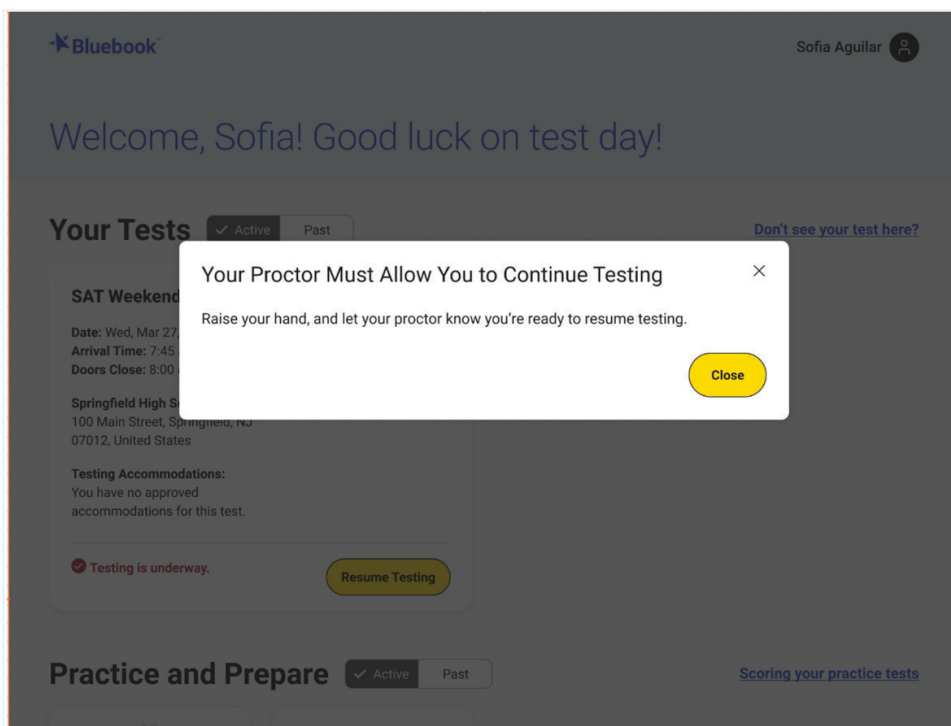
Bluebook

Sofia Aguilar

Welcome, Sofia! Good luck on test day!

Your Tests ✓ Active Past

Don't see your test here?

SAT Weekend

Date: Wed, Mar 27,
Arrival Time: 7:45
Doors Close: 8:00

Springfield High S
100 Main Street, Springfield, NJ 07012, United States

Testing Accommodations:
You have no approved accommodations for this test.

Testing is underway.

Resume Testing

Your Proctor Must Allow You to Continue Testing

×

Raise your hand, and let your proctor know you're ready to resume testing.

Close

Practice and Prepare ✓ Active Past

Scoring your practice tests